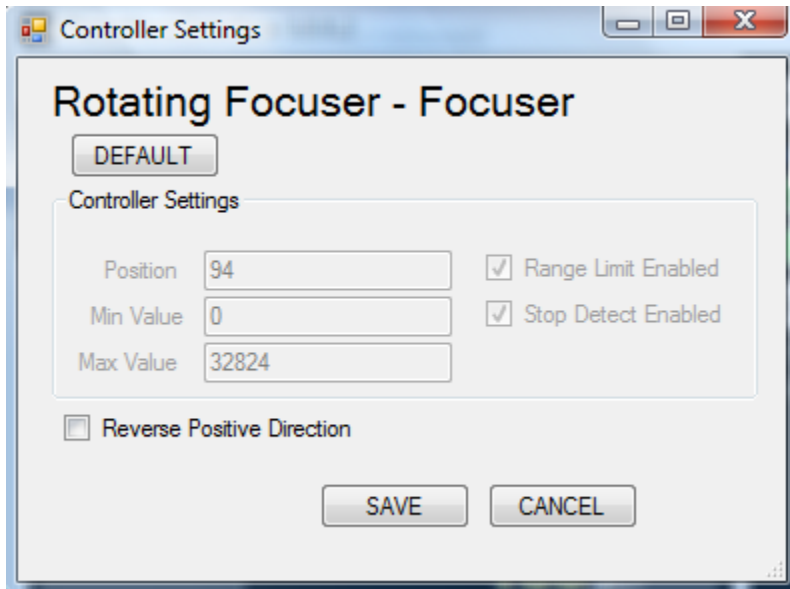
Controller Settings

Rotating Focuser - Focuser

DEFAULT

Controller Settings

Position 94
Min Value 0
Max Value 32824

Range Limit Enabled
Stop Detect Enabled

Reverse Positive Direction

SAVE
CANCEL